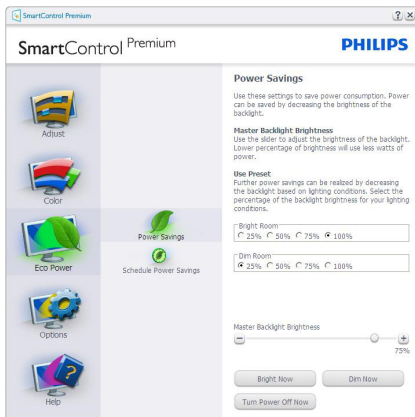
SmartControl Premium

?  X

SmartControl Premium

PHILIPS

Adjust

Color

Eco Power

Options

Help

Power Savings

Schedule Power Savings

Power Savings

Use these settings to save power consumption. Power can be saved by decreasing the brightness of the backlight.

Master Backlight Brightness
Use the slider to adjust the brightness of the backlight. Lower percentage of brightness will use less watts of power.

Use Preset
Further power savings can be realized by decreasing the backlight based on lighting conditions. Select the percentage of the backlight brightness for your lighting conditions.

Bright Room
25% 50% 75% 100%

Dim Room
25% 50% 75% 100%

Master Backlight Brightness

75%

Bright Now

Dim Now

Turn Power Off Now